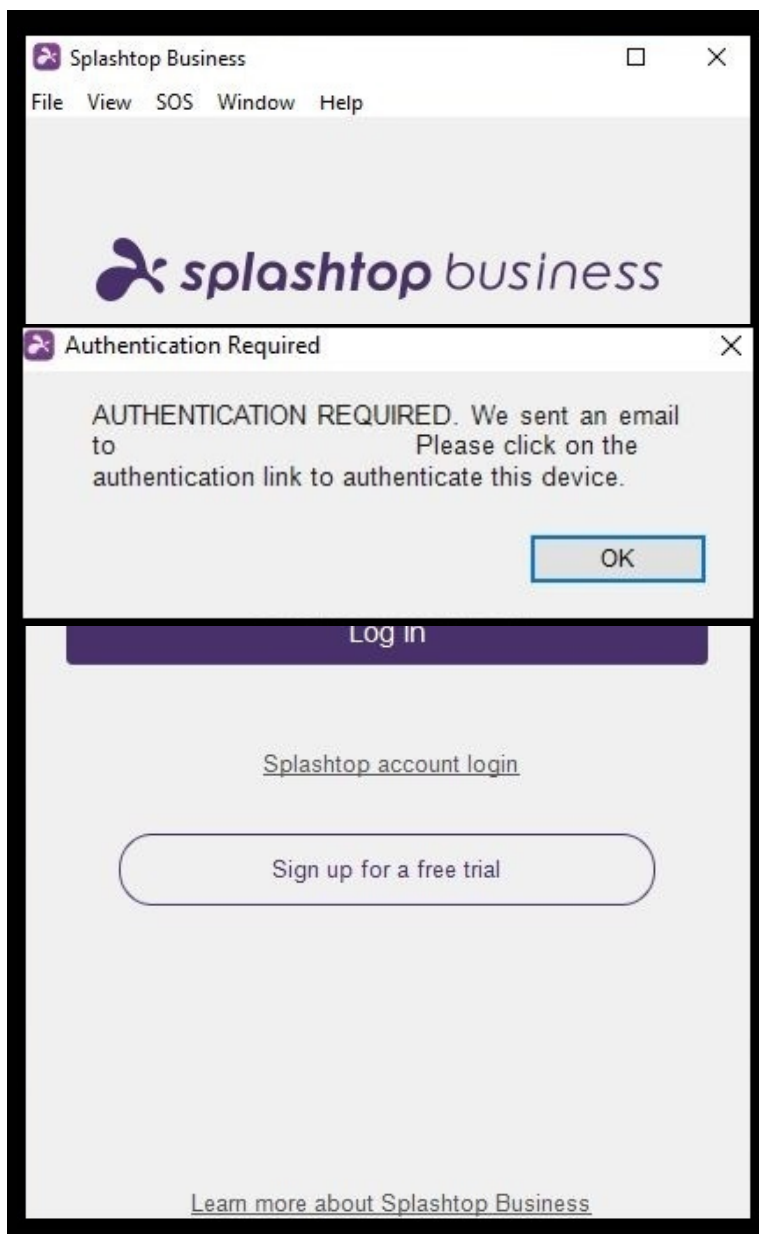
Splashtop Business
File View SOS Window Help

splashtop business

Authentication Required

AUTHENTICATION REQUIRED. We sent an email to Please click on the authentication link to authenticate this device.

OK

Log in

Splashtop account login

Sign up for a free trial

Learn more about Splashtop Business